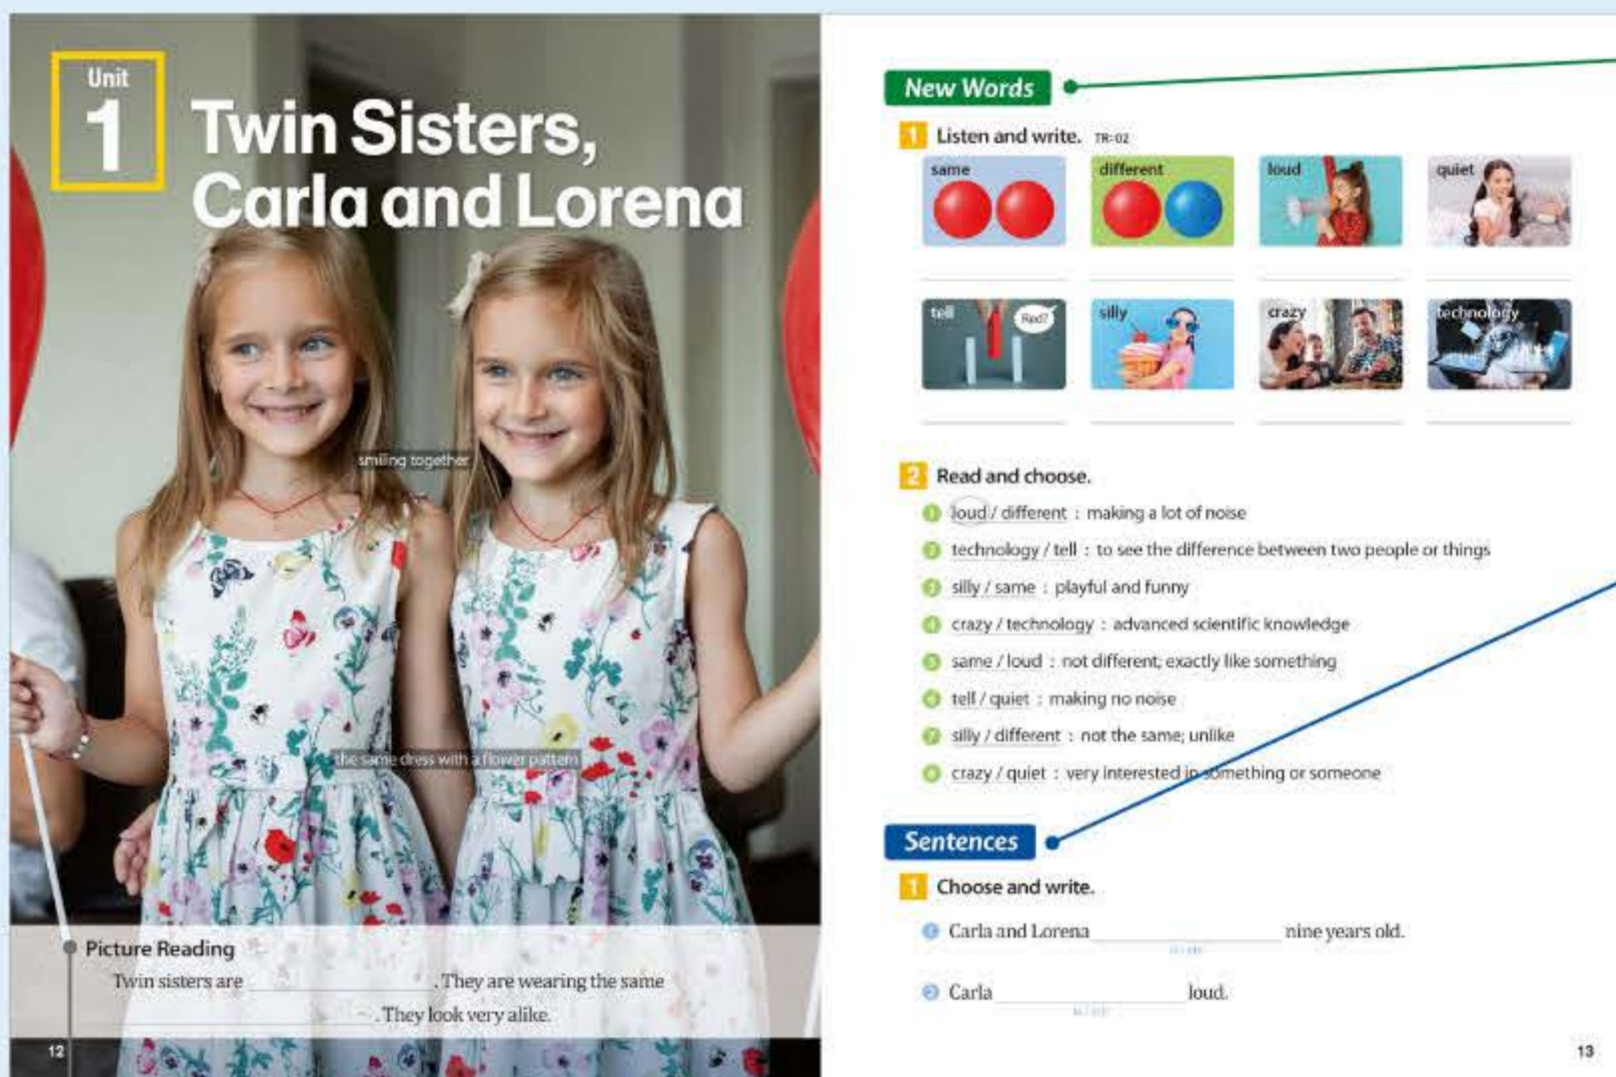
Unit 1

Twin Sisters, Carla and Lorena

smiling together

the same dress with a flower pattern

Picture Reading

Twin sisters are ________. They are wearing the same ________. They look very alike.

12

New Words

1 Listen and write. TR-02

same
different
loud
quiet
tell
silly
crazy
technology

2 Read and choose.

1 loud / different : making a lot of noise
2 technology / tell : to see the difference between two people or things
3 silly / same : playful and funny
4 crazy / technology : advanced scientific knowledge
5 same / loud : not different; exactly like something
6 tell / quiet : making no noise
7 silly / different : not the same; unlike
8 crazy / quiet : very interested in something or someone

Sentences

1 Choose and write.

1 Carla and Lorena ________ nine years old.
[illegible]

2 Carla ________ loud.
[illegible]

13